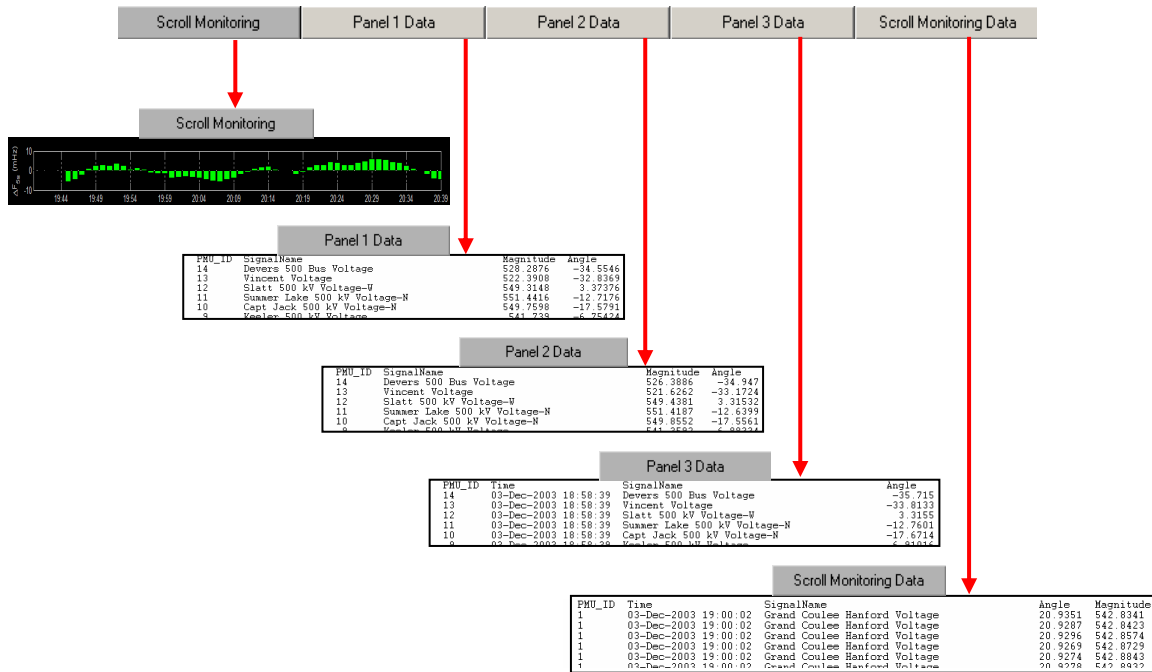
Scroll Monitoring | Panel 1 Data | Panel 2 Data | Panel 3 Data | Scroll Monitoring Data

Scroll Monitoring

10
0
-10
$\Delta F_{5s}$ (mHz)
19:44 19:49 19:54 19:59 20:04 20:09 20:14 20:19 20:24 20:29 20:34 20:39

Panel 1 Data

| PMU_ID | SignalName | Magnitude | Angle |
|---|---|---|---|
| 14 | Devers 500 Bus Voltage | 528.2876 | -34.5546 |
| 13 | Vincent Voltage | 522.3908 | -32.8369 |
| 12 | Slatt 500 kV Voltage-W | 549.3148 | 3.37376 |
| 11 | Summer Lake 500 kV Voltage-N | 551.4416 | -12.7176 |
| 10 | Capt Jack 500 kV Voltage-N | 549.7598 | -17.5791 |
| 9 | Keeler 500 kV Voltage | 541.739 | -6.75424 |

Panel 2 Data

| PMU_ID | SignalName | Magnitude | Angle |
|---|---|---|---|
| 14 | Devers 500 Bus Voltage | 526.3886 | -34.947 |
| 13 | Vincent Voltage | 521.6262 | -33.1724 |
| 12 | Slatt 500 kV Voltage-W | 549.4381 | 3.31532 |
| 11 | Summer Lake 500 kV Voltage-N | 551.4187 | -12.6399 |
| 10 | Capt Jack 500 kV Voltage-N | 549.0552 | -17.5561 |
| 9 | Keeler 500 kV Voltage | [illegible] | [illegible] |

Panel 3 Data

| PMU_ID | Time | SignalName | Angle |
|---|---|---|---|
| 14 | 03-Dec-2003 18:58:39 | Devers 500 Bus Voltage | -35.715 |
| 13 | 03-Dec-2003 18:58:39 | Vincent Voltage | -33.8133 |
| 12 | 03-Dec-2003 18:58:39 | Slatt 500 kV Voltage-W | 3.3155 |
| 11 | 03-Dec-2003 18:58:39 | Summer Lake 500 kV Voltage-N | -12.7601 |
| 10 | 03-Dec-2003 18:58:39 | Capt Jack 500 kV Voltage-N | -17.6714 |
| 9 | 03-Dec-2003 18:58:39 | Keeler 500 kV Voltage | -6.81016 |

Scroll Monitoring Data

| PMU_ID | Time | SignalName | Angle | Magnitude |
|---|---|---|---|---|
| 1 | 03-Dec-2003 19:00:02 | Grand Coulee Hanford Voltage | 20.9351 | 542.8341 |
| 1 | 03-Dec-2003 19:00:02 | Grand Coulee Hanford Voltage | 20.9287 | 542.8423 |
| 1 | 03-Dec-2003 19:00:02 | Grand Coulee Hanford Voltage | 20.9296 | 542.8574 |
| 1 | 03-Dec-2003 19:00:02 | Grand Coulee Hanford Voltage | 20.9269 | 542.8729 |
| 1 | 03-Dec-2003 19:00:02 | Grand Coulee Hanford Voltage | 20.9274 | 542.8843 |
| 1 | 03-Dec-2003 19:00:02 | Grand Coulee Hanford Voltage | 20.9278 | 542.8932 |